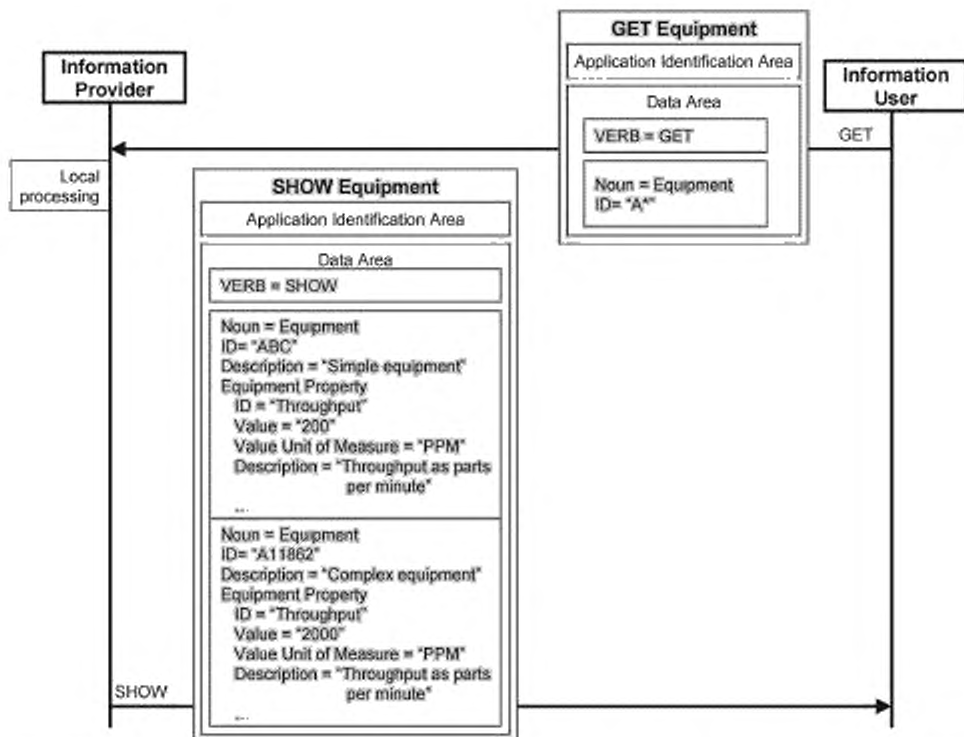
GET Equipment

Application Identification Area

Data Area

VERB = GET

Noun = Equipment
ID= "A*"

Information Provider

Information User

GET

Local processing

SHOW Equipment

Application Identification Area

Data Area

VERB = SHOW

Noun = Equipment
ID= "ABC"
Description = "Simple equipment"
Equipment Property
ID = "Throughput"
Value = "200"
Value Unit of Measure = "PPM"
Description = "Throughput as parts per minute"
...

Noun = Equipment
ID= "A11862"
Description = "Complex equipment"
Equipment Property
ID = "Throughput"
Value = "2000"
Value Unit of Measure = "PPM"
Description = "Throughput as parts per minute"
...

SHOW